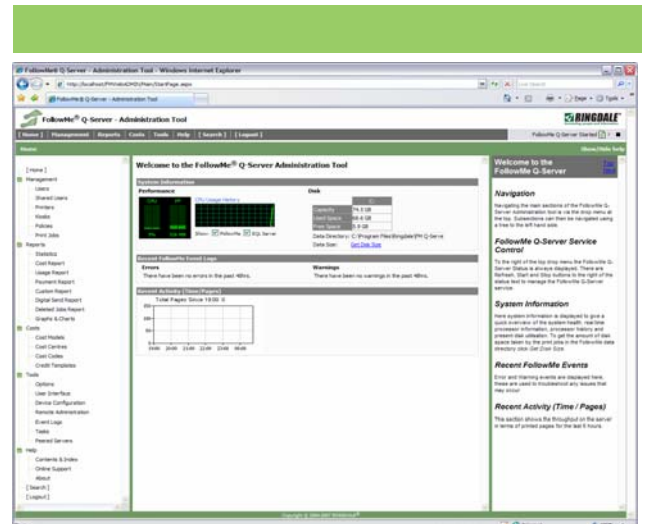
FollowMe® Q-Server - Administration Tool - Windows Internet Explorer

http://localhost/FMAdmin/Main/StartPage.aspx

FollowMe® Q-Server - Administration Tool

FollowMe® Q-Server - Administration Tool

RINGDALE®

[ Home ] [ Management ] Reports Costs Tools Help [ Search ] [ Logout ]

FollowMe Q-Server Started

Home

Show/Hide help

[ Home ]
Management
Users
Shared Users
Printers
Modes
Policies
Print Jobs
Reports
Statistics
Cost Report
Usage Report
Payment Report
Custom Report
Digital Send Report
Deleted Jobs Report
Graphs & Charts
Costs
Cost Models
Cost Centres
Cost Codes
Credit Templates
Tools
Options
User Interface
Device Configuration
Remote Administration
Event Logs
Tasks
Peered Servers
Help
Contents & Index
Online Support
About
[Search]
[Logout]

Welcome to the FollowMe® Q-Server Administration Tool

System Information

Performance

CPU Usage History

Show: FollowMe SQL Server

Disk

| | C: |
|---|---|
| Capacity | 74.5 GB |
| Used Space | 68.6 GB |
| Free Space | 5.9 GB |

Data Directory: C:\Program Files\Ringdale\FM Q-Server

Data Size: Get Data Size

Recent FollowMe Event Logs

Errors

There have been no errors in the past 48hrs.

Warnings

There have been no warnings in the past 48hrs.

Recent Activity (Time/Pages)

Total Pages Since 19:00: 0

250
200
150
100
50
0
19:00 20:00 21:00 22:00 23:00 00:00

Welcome to the FollowMe Q-Server

Navigation

Navigating the main sections of the FollowMe Q-Server administration tool is via the drop menu at the top. Subsections can then be navigated using a tree to the left hand side.

FollowMe Q-Server Service Control

To the right of the top drop menu the FollowMe Q-Server Status is always displayed. There are Refresh, Start and Stop buttons to the right of the status text to manage the FollowMe Q-Server service.

System Information

Here system information is displayed to give a quick overview of the system health, realtime processor information, processor history and present disk utilisation. To get the amount of disk space taken by the print jobs in the FollowMe data directory click Get Data Size.

Recent FollowMe Events

Error and Warning events are displayed here, these are used to troubleshoot any issues that may occur.

Recent Activity (Time / Pages)

This section shows the throughput on the server in terms of printed pages for the last 6 hours.

Copyright © 2004-2007 RINGDALE®